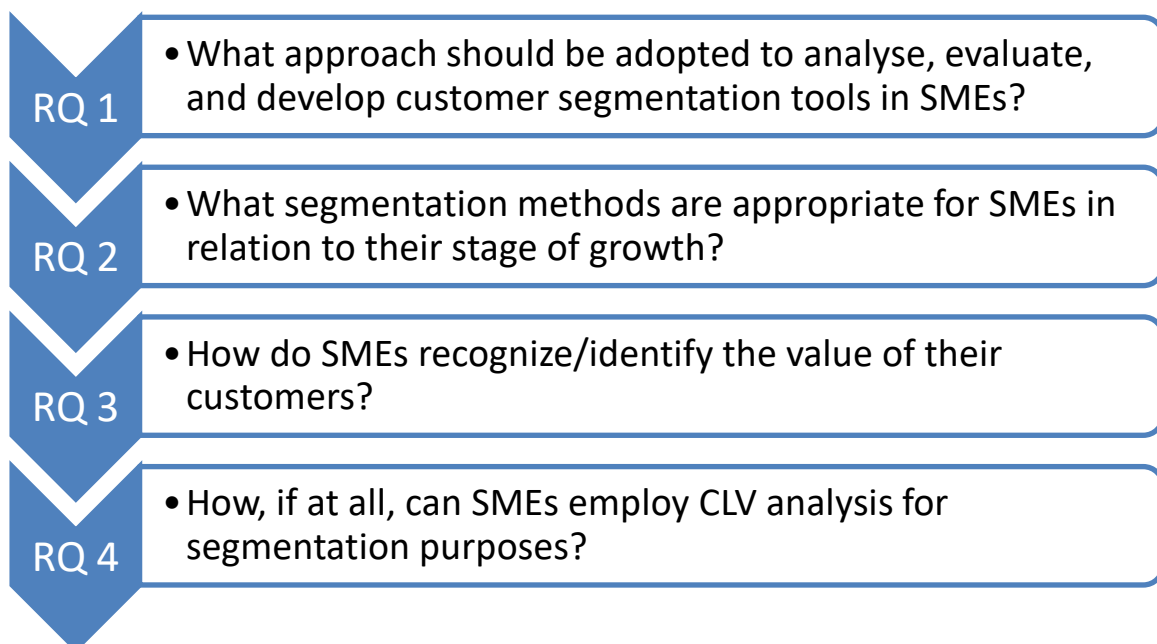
RQ 1

• What approach should be adopted to analyse, evaluate, and develop customer segmentation tools in SMEs?

RQ 2

• What segmentation methods are appropriate for SMEs in relation to their stage of growth?

RQ 3

• How do SMEs recognize/identify the value of their customers?

RQ 4

• How, if at all, can SMEs employ CLV analysis for segmentation purposes?